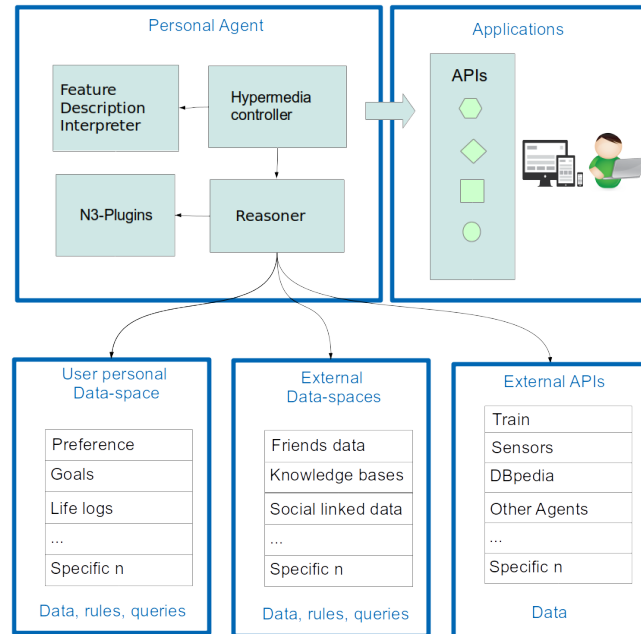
Personal Agent

Feature Description Interpreter

Hypermedia controller

N3-Plugins

Reasoner

Applications

APIs

User personal Data-space

Preference

Goals

Life logs

...

Specific n

Data, rules, queries

External Data-spaces

Friends data

Knowledge bases

Social linked data

...

Specific n

Data, rules, queries

External APIs

Train

Sensors

DBpedia

Other Agents

...

Specific n

Data